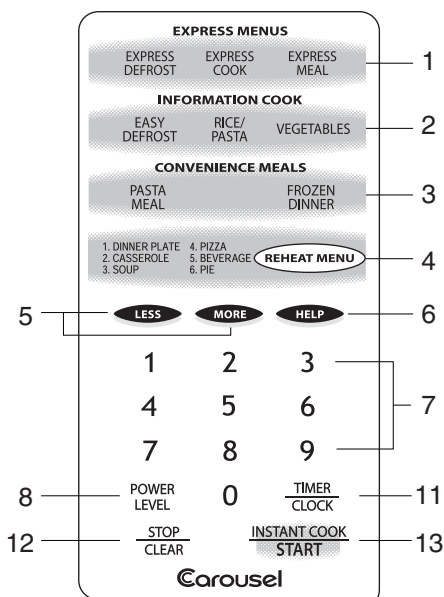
EXPRESS MENUS

EXPRESS DEFROST EXPRESS COOK EXPRESS MEAL

1

INFORMATION COOK

EASY DEFROST RICE/ PASTA VEGETABLES

2

CONVENIENCE MEALS

PASTA MEAL FROZEN DINNER

3

1. DINNER PLATE 2. CASSEROLE 3. SOUP 4. PIZZA 5. BEVERAGE 6. PIE REHEAT MENU

4

5 LESS MORE HELP 6

1 2 3
4 5 6
7 8 9

7

8 POWER LEVEL 0 TIMER CLOCK 11

12 STOP CLEAR INSTANT COOK START 13

Carousel